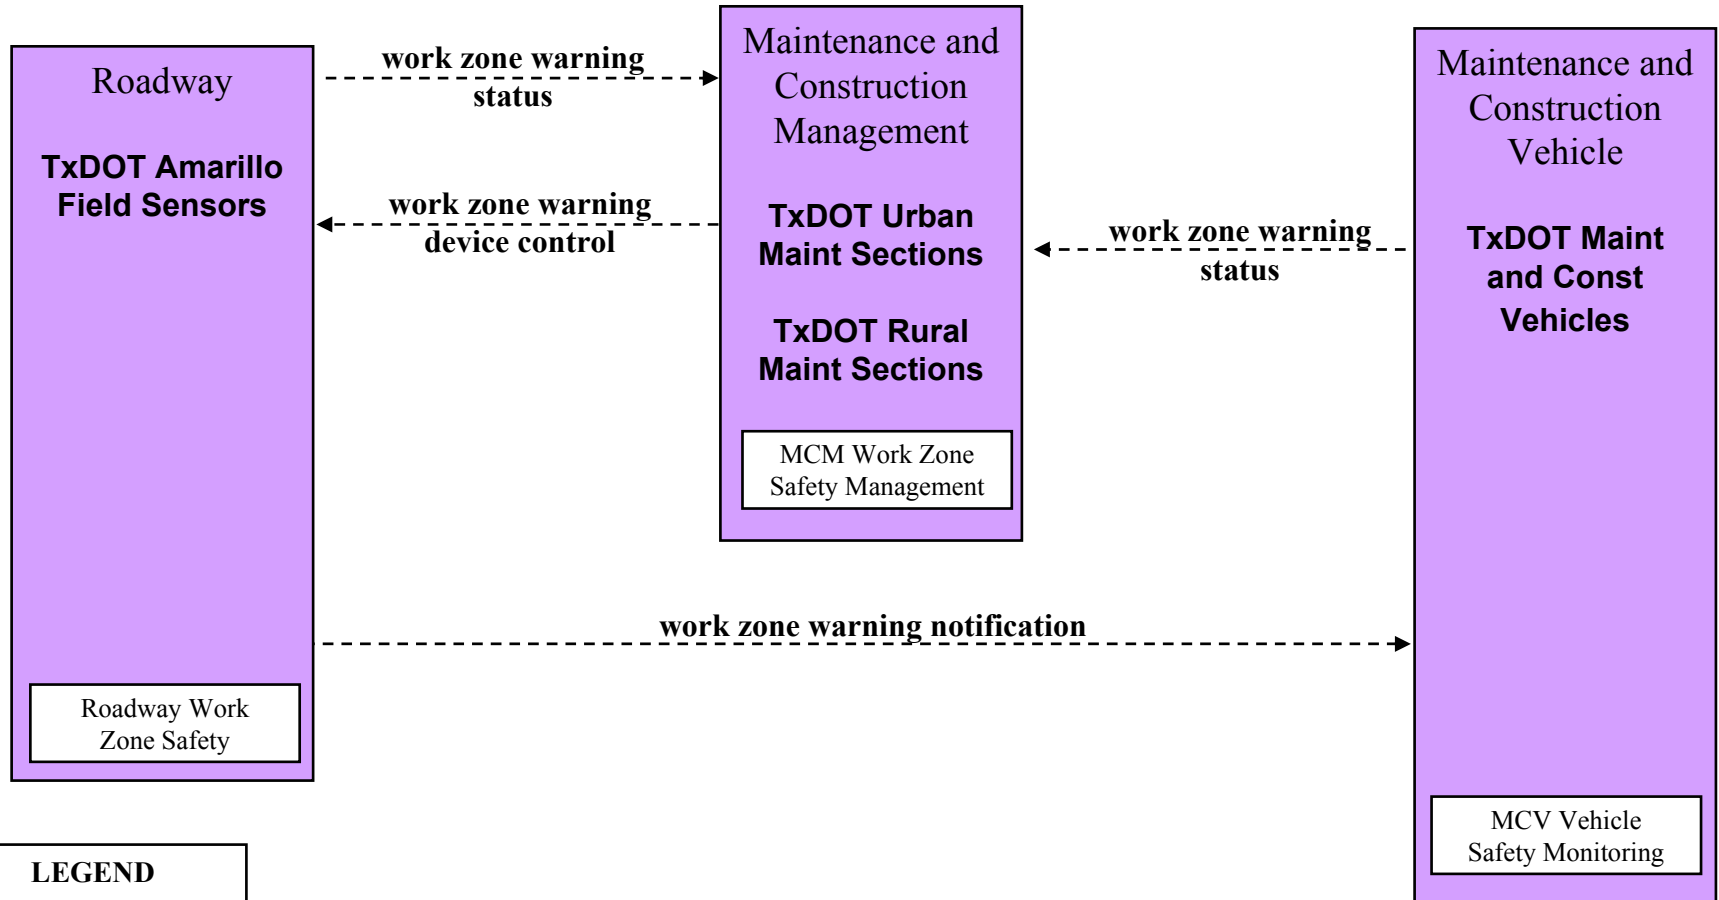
Roadway

TxDOT Amarillo Field Sensors

Roadway Work Zone Safety

work zone warning status

work zone warning device control

Maintenance and Construction Management

TxDOT Urban Maint Sections

TxDOT Rural Maint Sections

MCM Work Zone Safety Management

work zone warning status

Maintenance and Construction Vehicle

TxDOT Maint and Const Vehicles

MCV Vehicle Safety Monitoring

work zone warning notification

LEGEND